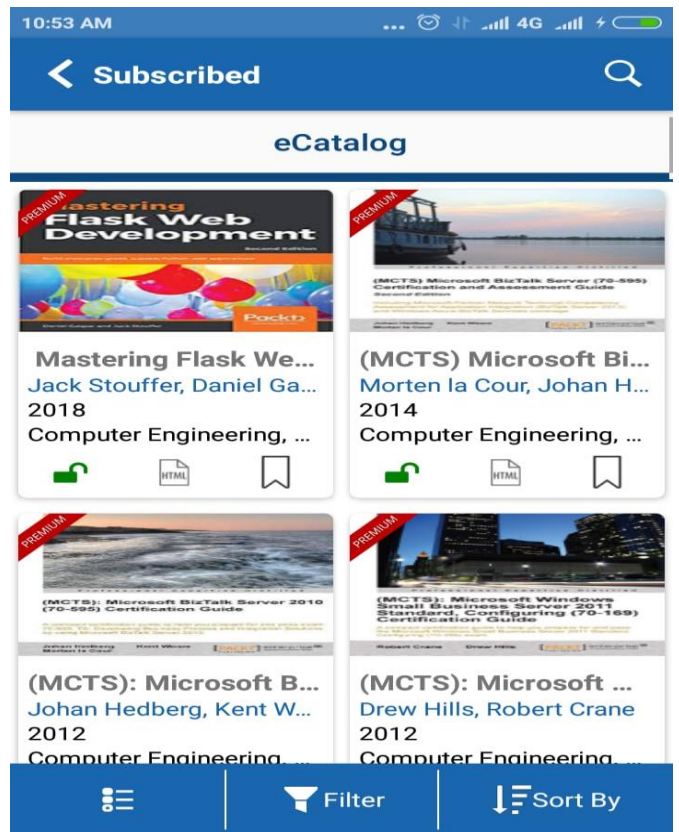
10:53 AM ... 4G

Subscribed

eCatalog

PREMIUM
Mastering Flask Web Development
Second Edition
Daniel Gaspar and Jack Stouffer
Packt

Mastering Flask We...
Jack Stouffer, Daniel Ga...
2018
Computer Engineering, ...

HTML

PREMIUM
(MCTS) Microsoft BizTalk Server (70-595) Certification and Assessment Guide
Second Edition

(MCTS) Microsoft Bi...
Morten la Cour, Johan H...
2014
Computer Engineering, ...

HTML

PREMIUM
(MCTS): Microsoft BizTalk Server 2010 (70-595) Certification Guide
Johan Hedberg Morten la Cour Kent Weare
PACKT

(MCTS): Microsoft B...
Johan Hedberg, Kent W...
2012
Computer Engineering, ...

PREMIUM
(MCTS): Microsoft Windows Small Business Server 2011 Standard, Configuring (70-169) Certification Guide
Robert Crane Drew Hills
PACKT

(MCTS): Microsoft ...
Drew Hills, Robert Crane
2012
Computer Engineering, ...

Filter
Sort By